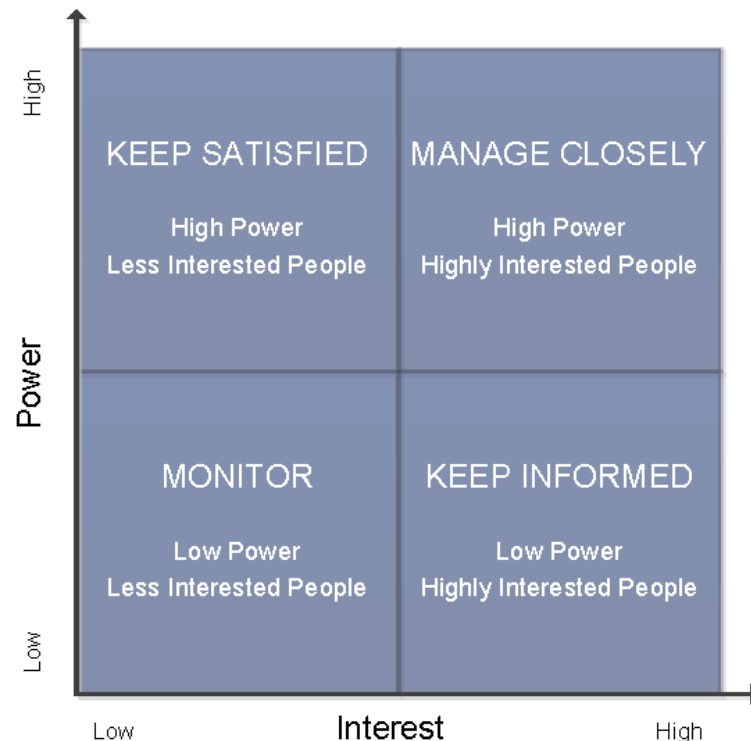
High

Power

Low

KEEP SATISFIED

High Power
Less Interested People

MANAGE CLOSELY

High Power
Highly Interested People

MONITOR

Low Power
Less Interested People

KEEP INFORMED

Low Power
Highly Interested People

Low

Interest

High